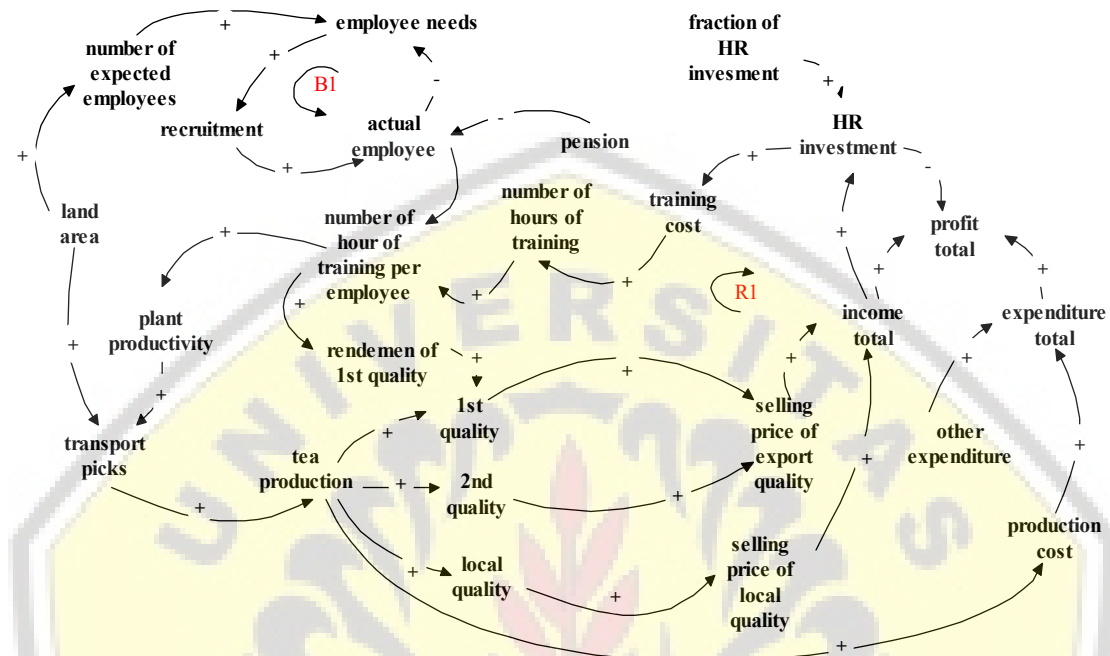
employee needs

number of expected employees

recruitment

B1

actual employee

pension

fraction of HR invesment

HR investment

training cost

profit total

number of hours of training

number of hour of training per employee

land area

plant productivity

rendemen of 1st quality

R1

income total

expenditure total

transport picks

1st quality

selling price of export quality

other expenditure

tea production

2nd quality

production cost

local quality

selling price of local quality

+ + + - - + + - + + + + + + + + + + + + + + + + + + + + + + + + +